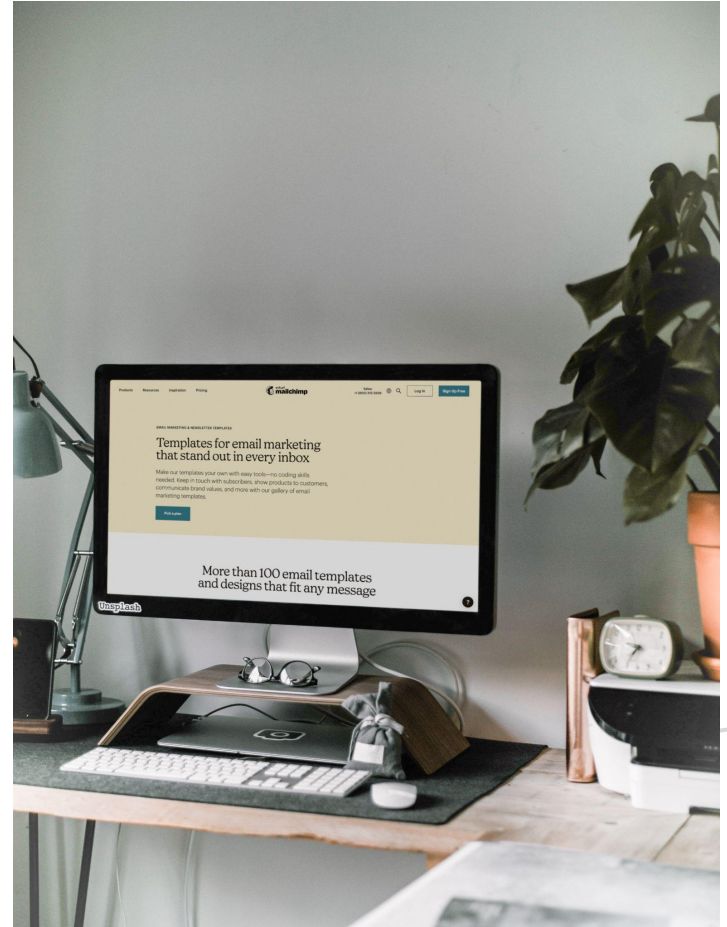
Products Resources Inspiration Pricing

intuit mailchimp

Sales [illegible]

Log In

Sign Up Free

EMAIL MARKETING & NEWSLETTER TEMPLATES

Templates for email marketing that stand out in every inbox

Make our templates your own with easy tools—no coding skills needed. Keep in touch with subscribers, show products to customers, communicate brand values, and more with our gallery of email marketing templates.

Pick a plan

More than 100 email templates and designs that fit any message

Unsplash

?